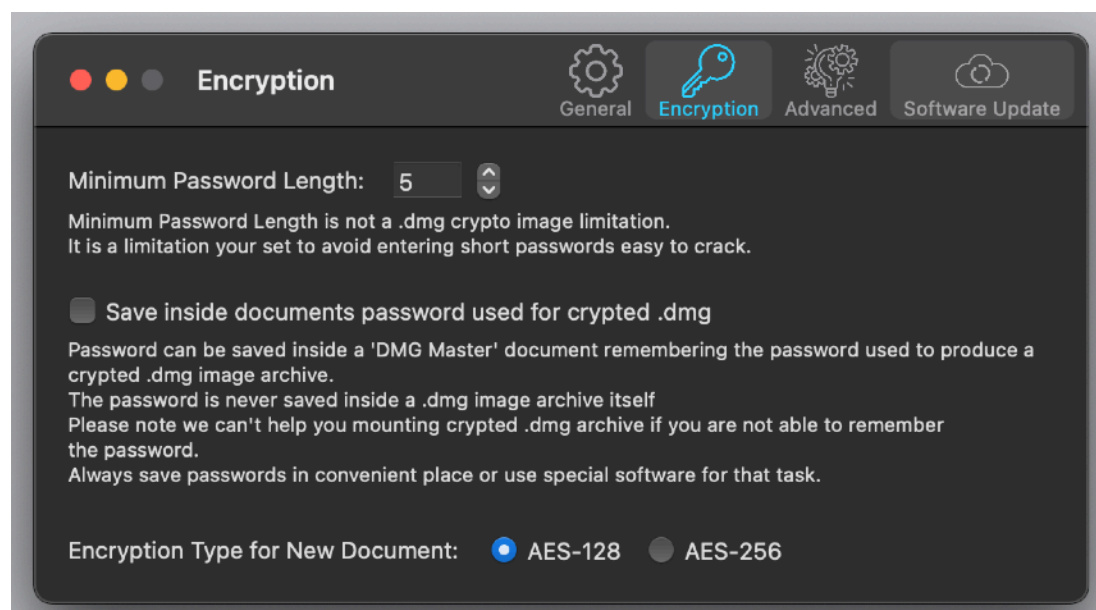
Encryption

General Encryption Advanced Software Update

Minimum Password Length: 5

Minimum Password Length is not a .dmg crypto image limitation.
It is a limitation your set to avoid entering short passwords easy to crack.

Save inside documents password used for crypted .dmg

Password can be saved inside a 'DMG Master' document remembering the password used to produce a crypted .dmg image archive.
The password is never saved inside a .dmg image archive itself
Please note we can't help you mounting crypted .dmg archive if you are not able to remember the password.
Always save passwords in convenient place or use special software for that task.

Encryption Type for New Document: AES-128 AES-256